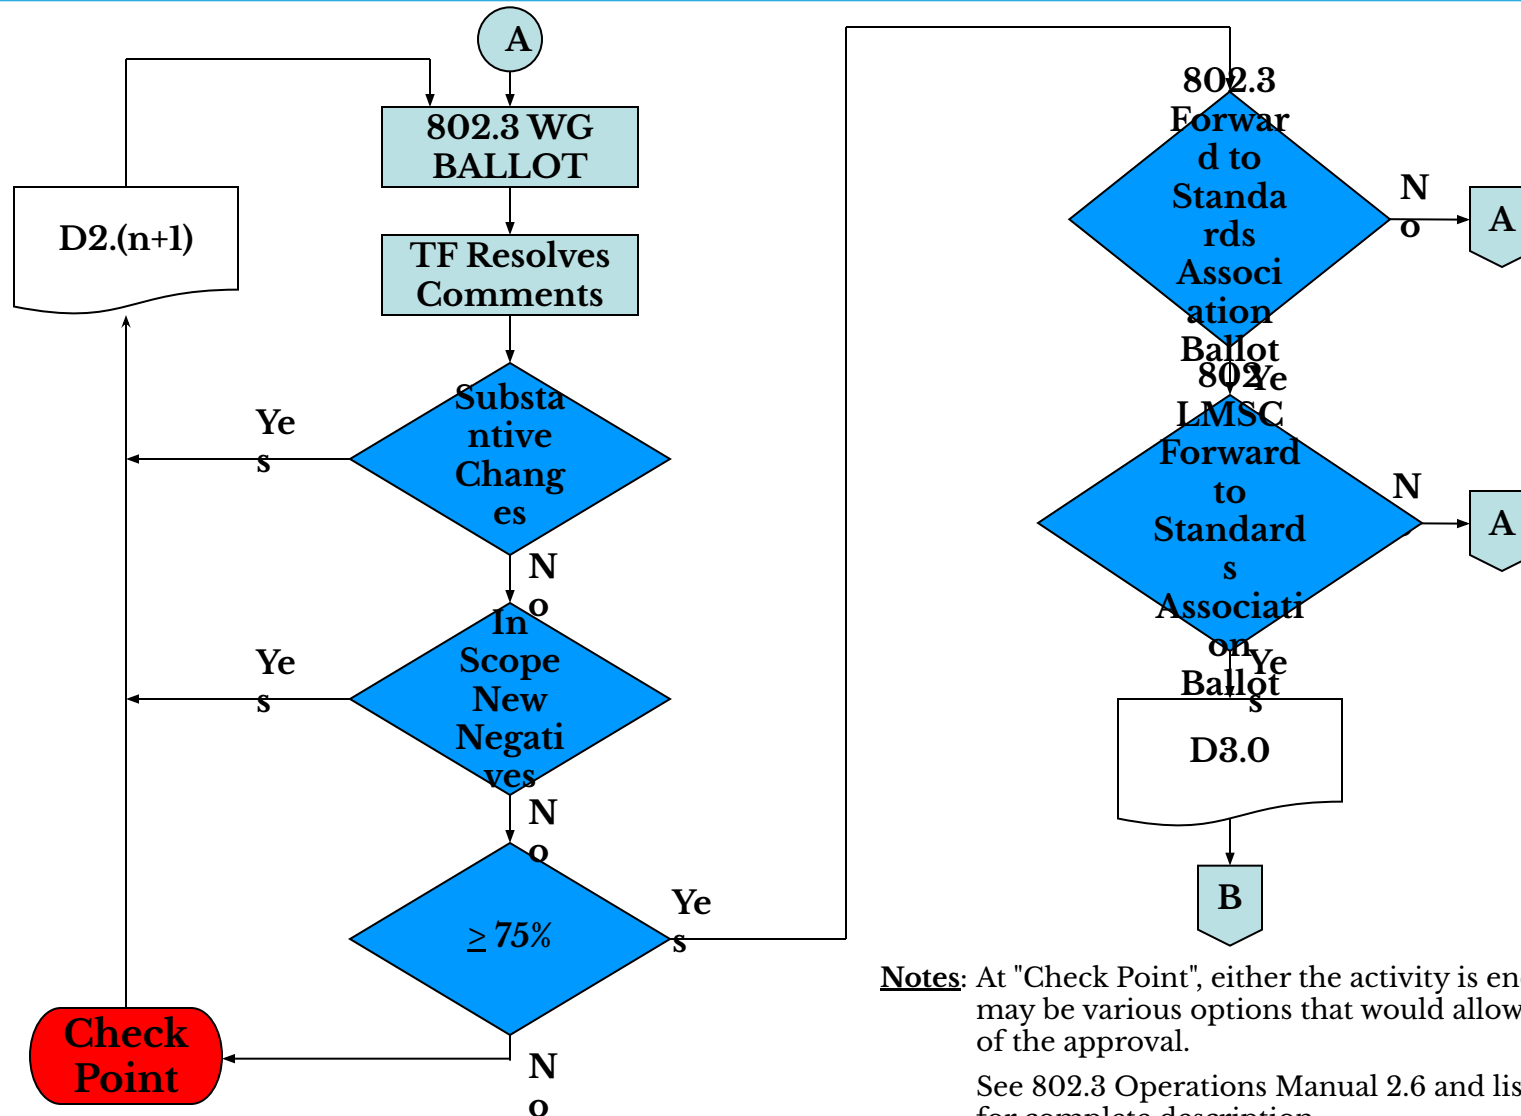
A

802.3 WG BALLOT

D2.(n+1)

TF Resolves Comments

Substantive Changes

Yes

No

In Scope New Negatives

Yes

No

≥ 75%

Yes

No

Check Point

802.3 Forward to Standards Association Ballot

No

A

Yes

802 LMSC Forward to Standards Association Ballot

No

A

Yes

D3.0

B

Notes: At "Check Point", either the activity is en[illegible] may be various options that would allow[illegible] of the approval.

See 802.3 Operations Manual 2.6 and lis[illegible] for complete description